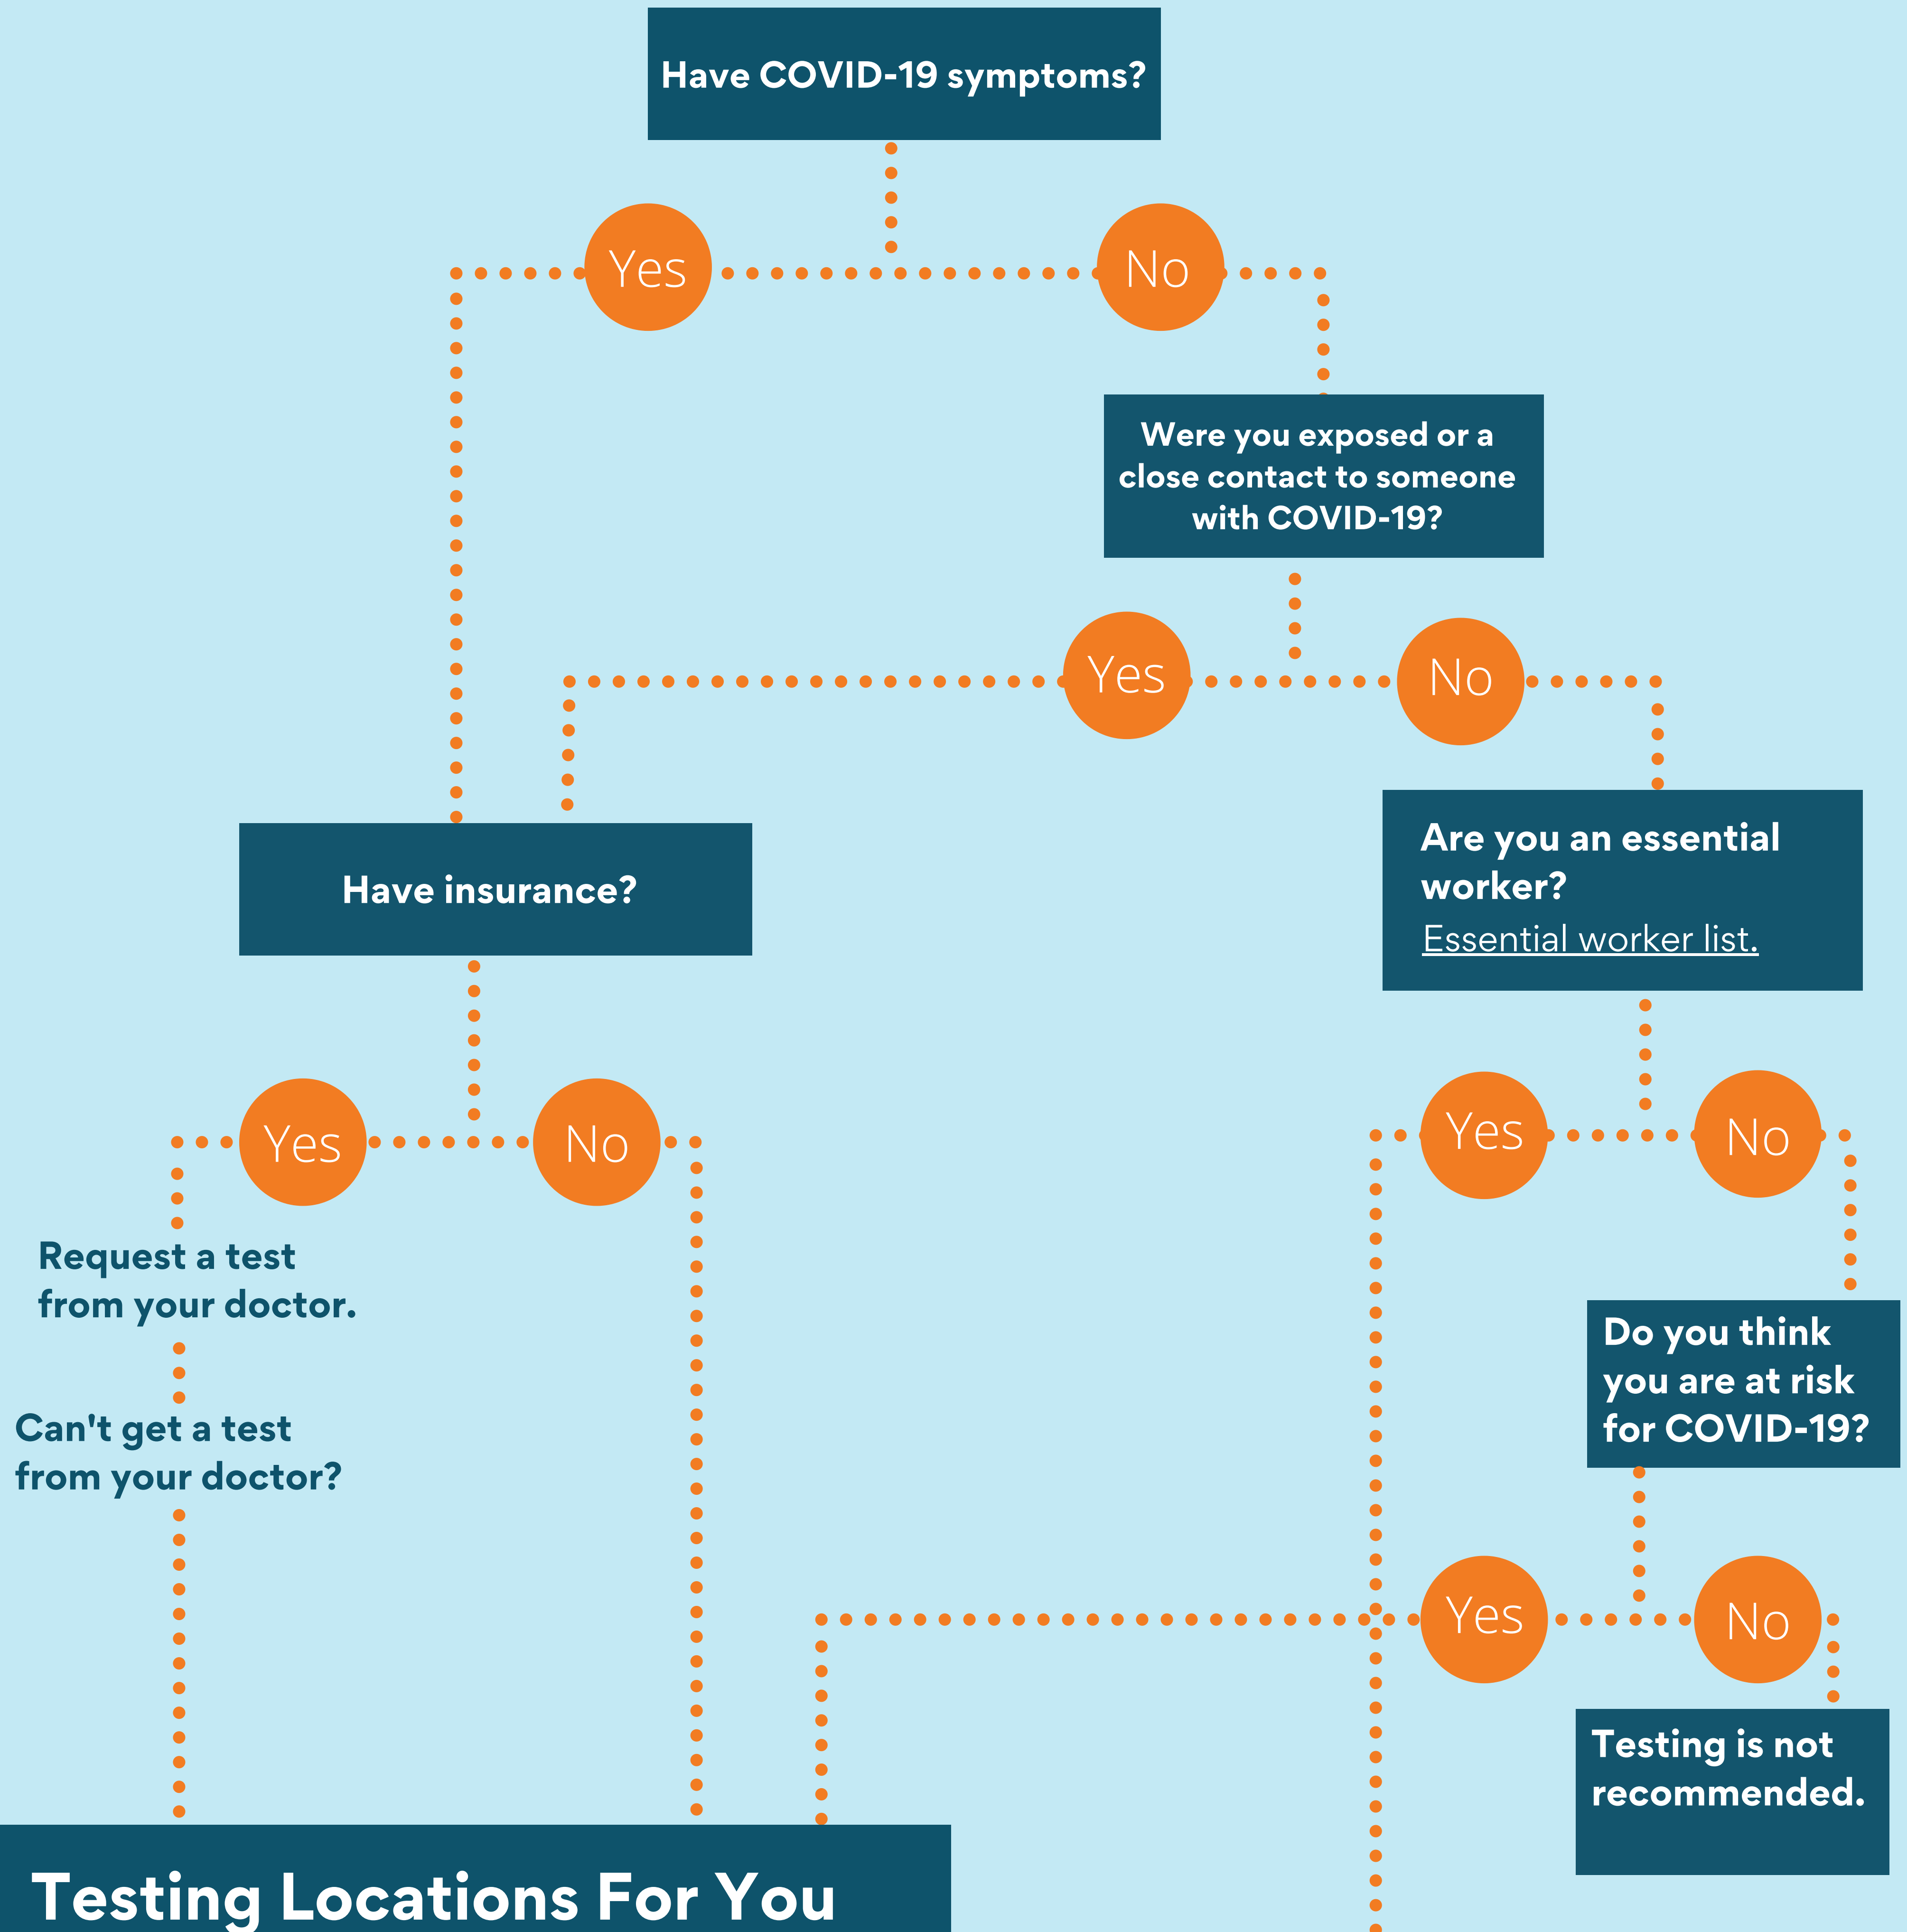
Have COVID-19 symptoms?

Yes

No

Were you exposed or a close contact to someone with COVID-19?

Yes

No

Have insurance?

Are you an essential worker?
Essential worker list.

Yes

No

Yes

No

Request a test from your doctor.

Can't get a test from your doctor?

Do you think you are at risk for COVID-19?

Yes

No

Testing is not recommended.

Testing Locations For You